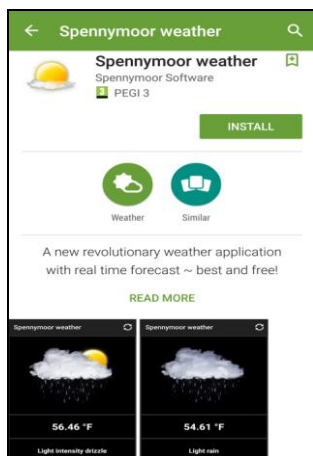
Spennymoor weather

Spennymoor weather
Spennymoor Software
3 PEGI 3

INSTALL

Weather
Similar

A new revolutionary weather application with real time forecast ~ best and free!

READ MORE

Spennymoor weather
56.46 °F
Light intensity drizzle

Spennymoor weather
54.61 °F
Light rain